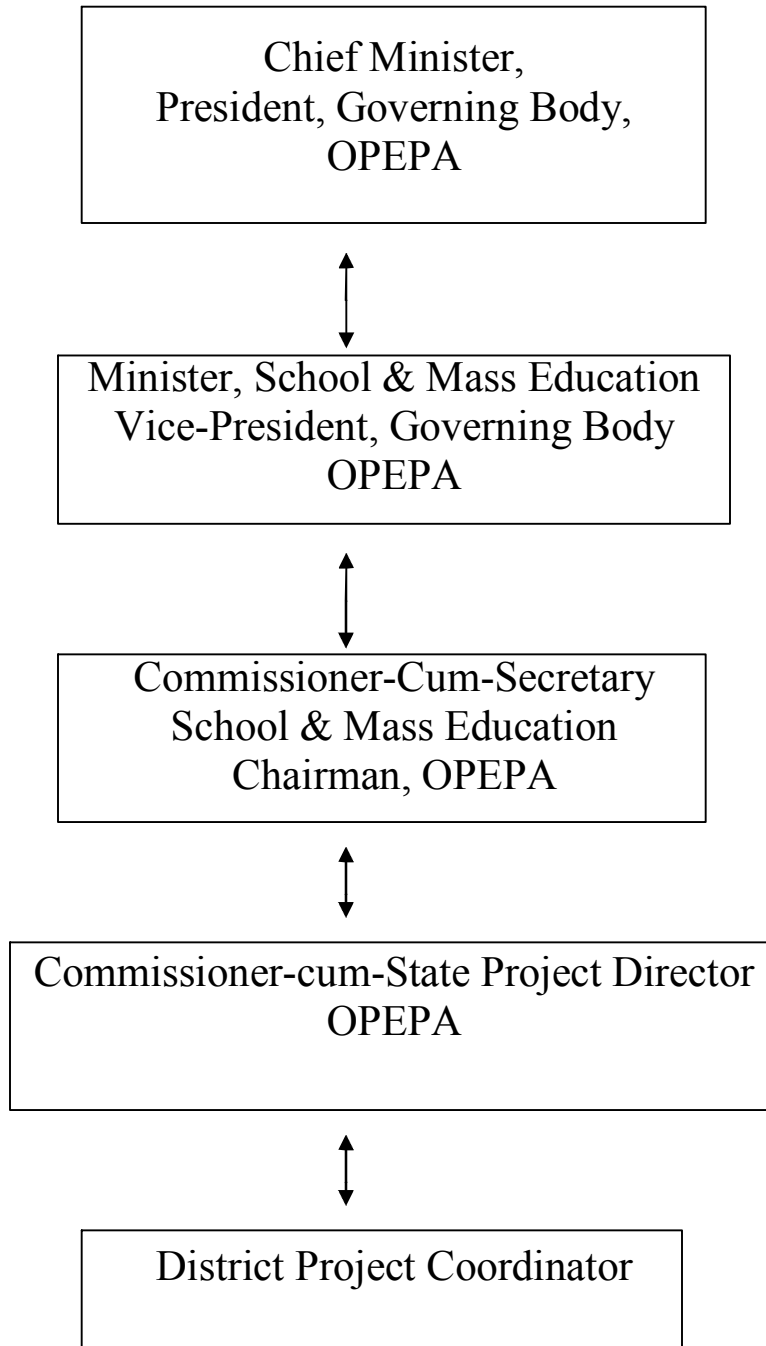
Chief Minister,
President, Governing Body,
OPEPA

Minister, School & Mass Education
Vice-President, Governing Body
OPEPA

Commissioner-Cum-Secretary
School & Mass Education
Chairman, OPEPA

Commissioner-cum-State Project Director
OPEPA

District Project Coordinator